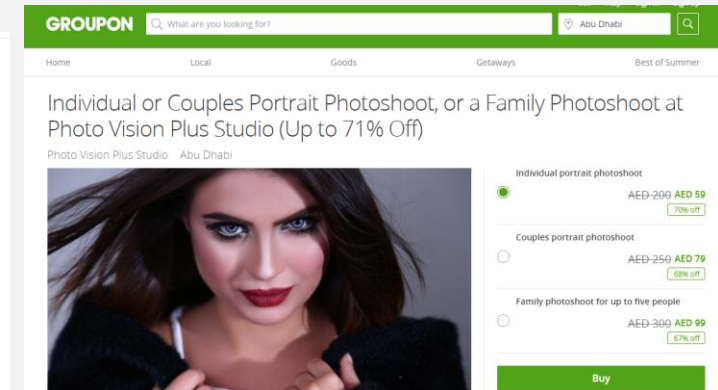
GROUPON What are you looking for? Abu Dhabi

Home Local Goods Getaways Best of Summer

Individual or Couples Portrait Photoshoot, or a Family Photoshoot at Photo Vision Plus Studio (Up to 71% Off)

Photo Vision Plus Studio Abu Dhabi

Individual portrait photoshoot
~~AED 200~~ AED 59
70% off

Couples portrait photoshoot
~~AED 250~~ AED 79
68% off

Family photoshoot for up to five people
~~AED 300~~ AED 99
67% off

Buy